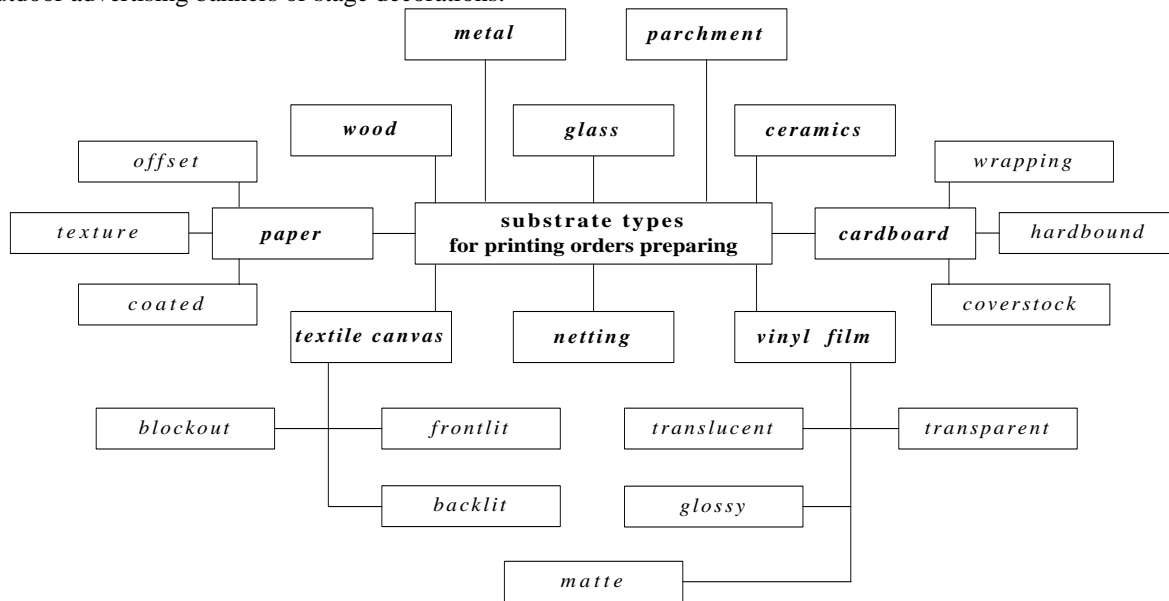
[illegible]door advertising banners or stage decorations.

metal

parchment

wood

glass

ceramics

offset

wrapping

texture

paper

substrate types
for printing orders preparing

cardboard

hardbound

coated

coverstock

textile canvas

netting

vinyl film

blockout

frontlit

translucent

transparent

backlit

glossy

matte